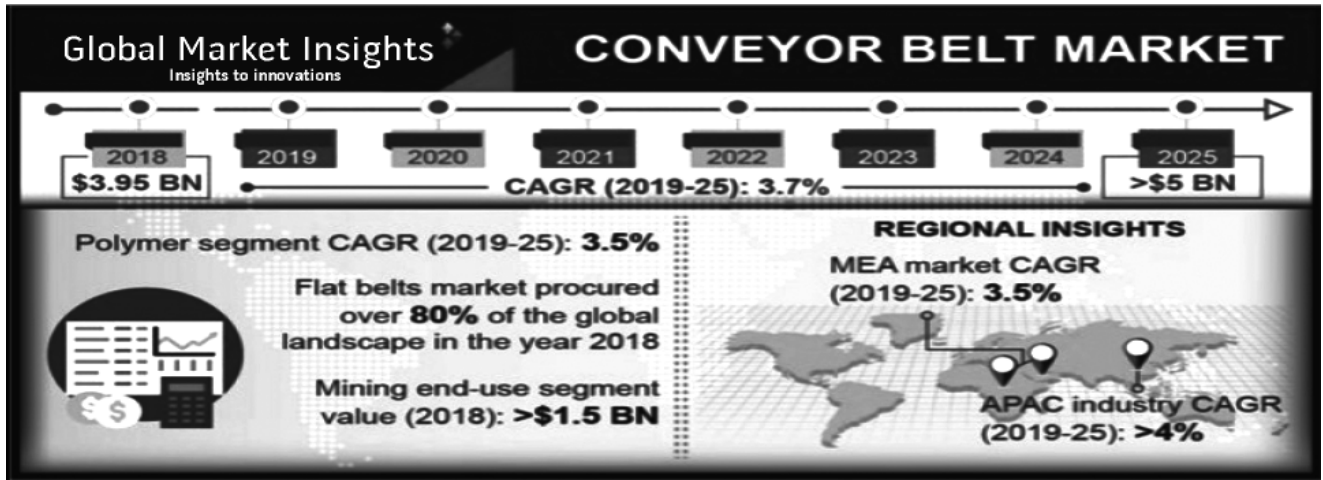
Global Market Insights
Insights to innovations

CONVEYOR BELT MARKET

2018
$3.95 BN

2019

2020

2021

2022

2023

2024

2025
>$5 BN

CAGR (2019-25): 3.7%

Polymer segment CAGR (2019-25): 3.5%

Flat belts market procured over 80% of the global landscape in the year 2018

Mining end-use segment value (2018): >$1.5 BN

REGIONAL INSIGHTS

MEA market CAGR (2019-25): 3.5%

APAC industry CAGR (2019-25): >4%